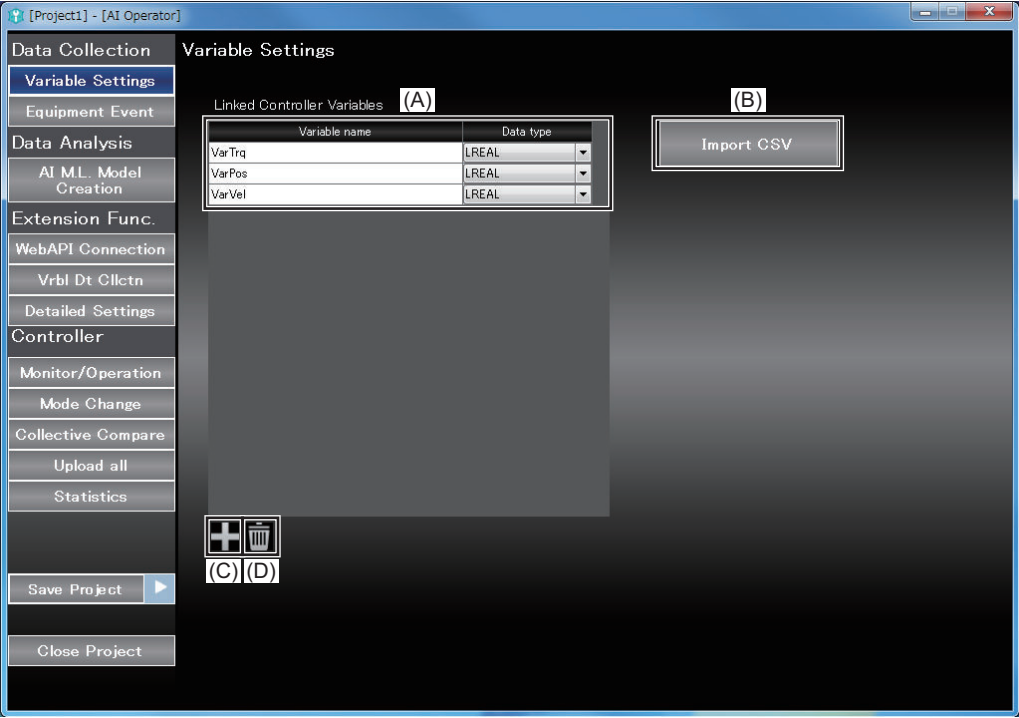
[Project1] - [AI Operator]

Data Collection
Variable Settings
Equipment Event
Data Analysis
AI M.L. Model Creation
Extension Func.
WebAPI Connection
Vrbl Dt Cllctn
Detailed Settings
Controller
Monitor/Operation
Mode Change
Collective Compare
Upload all
Statistics

Save Project

Close Project

Variable Settings

Linked Controller Variables (A)

| Variable name | Data type |
|---|---|
| VarTrq | LREAL |
| VarPos | LREAL |
| VarVel | LREAL |

(B)
Import CSV

(C) (D)